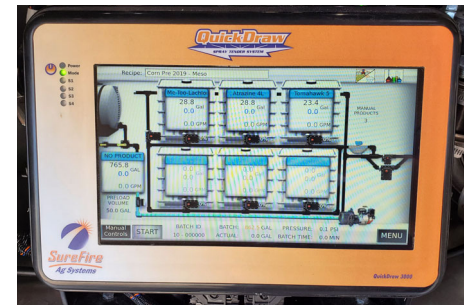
QuickDraw
SPRAY TENDER SYSTEM

Power
Mode
S1
S2
S3
S4

Recipe: Corn Pre 2019 - Meso

No-Tox-Lactos
28.8
Gal
0.0
0.0 GPM

Atrazine 4L
28.8
Gal
0.0
0.0 GPM

Tomahawk 5
23.4
Gal
0.0
0.0 GPM

MANUAL PRODUCTS
1

NO PRODUCT
765.0
GAL
0.0
0.0 GPM

PRELOAD VOLUME
50.0 GAL

Manual Controls
START

BATCH ID
10 - 000000

BATCH
ACTUAL

0.0 GAL
0.0 GAL

PRESSURE
BATCH TIME

0.3 PSI
0:00 MIN

MENU

SureFire
Ag Systems

QuickDraw 3000